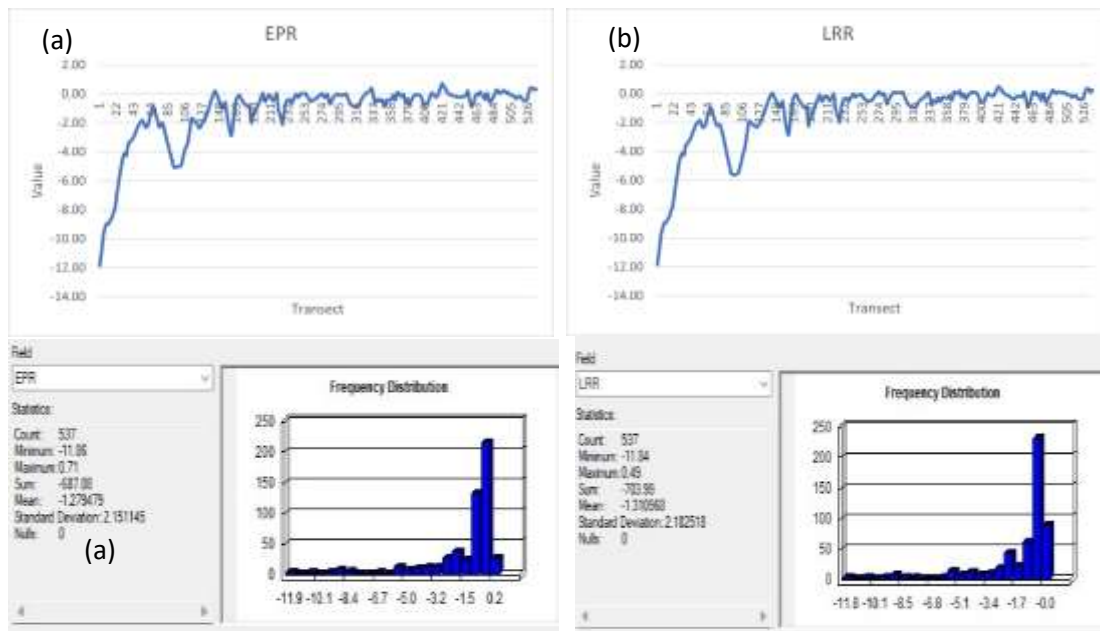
(a)

EPR

2.00
0.00
-2.00
-4.00
-6.00
-8.00
-10.00
-12.00
-14.00

Value

1 22 43 64 85 106 127 148 169 190 211 232 253 274 295 316 337 358 379 400 421 442 463 484 505 526

Transect

(b)

LRR

2.00
0.00
-2.00
-4.00
-6.00
-8.00
-10.00
-12.00
-14.00

Value

1 22 43 64 85 106 127 148 169 190 211 232 253 274 295 316 337 358 379 400 421 442 463 484 505 526

Transect

Field
EPR
Statistics:
Count: 537
Minimum: -11.86
Maximum: 0.71
Sum: -687.00
Mean: -1.279479
Standard Deviation: 2.151145
Nulls: 0

(a)

Frequency Distribution

250
200
150
100
50
0

-11.9 -10.1 -8.4 -6.7 -5.0 -3.2 -1.5 0.2

Field
LRR
Statistics:
Count: 537
Minimum: -11.84
Maximum: 0.49
Sum: -703.99
Mean: -1.310960
Standard Deviation: 2.182518
Nulls: 0

Frequency Distribution

250
200
150
100
50
0

-11.8 -10.1 -8.5 -6.8 -5.1 -3.4 -1.7 -0.0